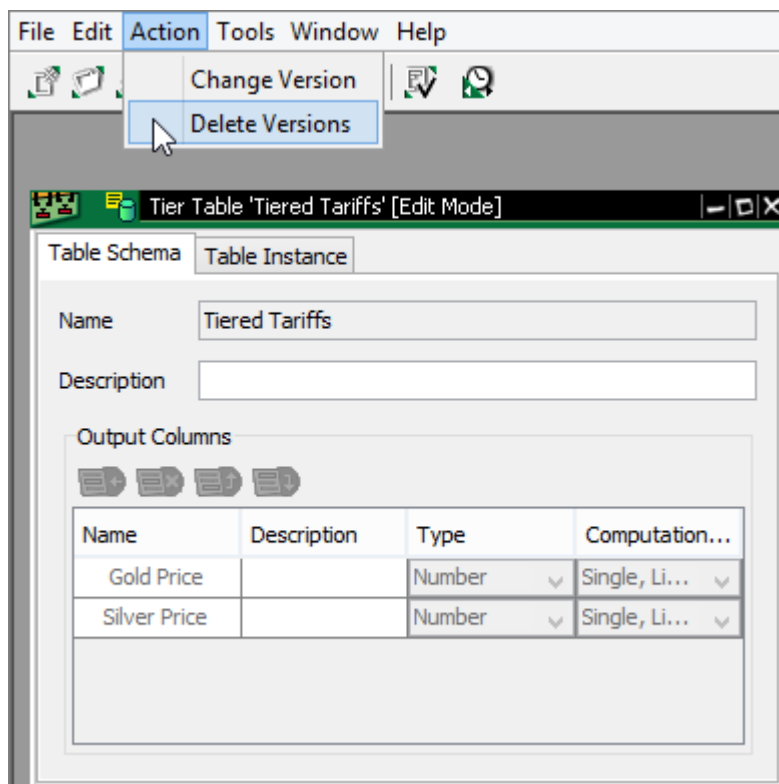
File Edit Action Tools Window Help

Change Version
Delete Versions

Tier Table 'Tiered Tariffs' [Edit Mode]

Table Schema | Table Instance

Name Tiered Tariffs

Description

Output Columns

| Name | Description | Type | Computation... |
|---|---|---|---|
| Gold Price | | Number | Single, Li... |
| Silver Price | | Number | Single, Li... |